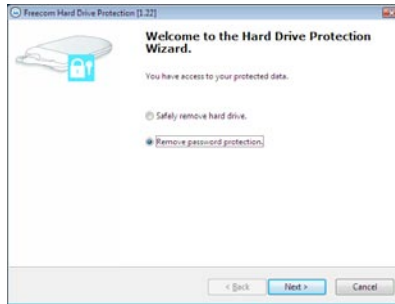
Freecom Hard Drive Protection [1.22]

Welcome to the Hard Drive Protection Wizard.

You have access to your protected data.

Safely remove hard drive.

Remove password protection.

< Back

Next >

Cancel